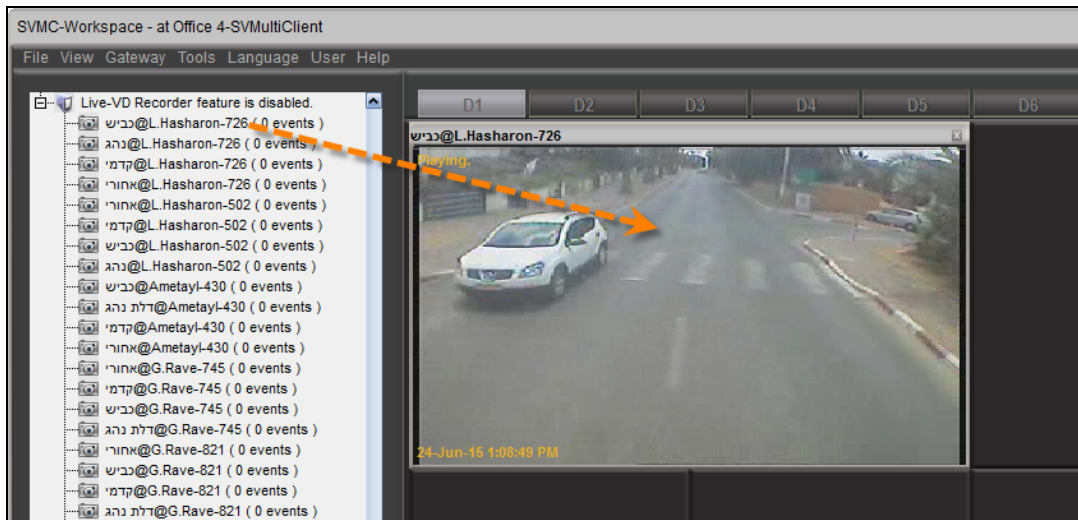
SVMC-Workspace - at Office 4-SVMultiClient

File View Gateway Tools Language User Help

Live-VD Recorder feature is disabled.
כביש@L.Hasharon-726 ( 0 events )
נהג@L.Hasharon-726 ( 0 events )
קדמי@L.Hasharon-726 ( 0 events )
אחורי@L.Hasharon-726 ( 0 events )
אחורי@L.Hasharon-502 ( 0 events )
קדמי@L.Hasharon-502 ( 0 events )
כביש@L.Hasharon-502 ( 0 events )
נהג@L.Hasharon-502 ( 0 events )
כביש@Ametayl-430 ( 0 events )
דלת נהג@Ametayl-430 ( 0 events )
קדמי@Ametayl-430 ( 0 events )
אחורי@Ametayl-430 ( 0 events )
אחורי@G.Rave-745 ( 0 events )
קדמי@G.Rave-745 ( 0 events )
כביש@G.Rave-745 ( 0 events )
דלת נהג@G.Rave-745 ( 0 events )
אחורי@G.Rave-821 ( 0 events )
כביש@G.Rave-821 ( 0 events )
קדמי@G.Rave-821 ( 0 events )
דלת נהג@G.Rave-821 ( 0 events )

D1 D2 D3 D4 D5 D6

כביש@L.Hasharon-726

Playing.

24-Jun-15 1:08:49 PM